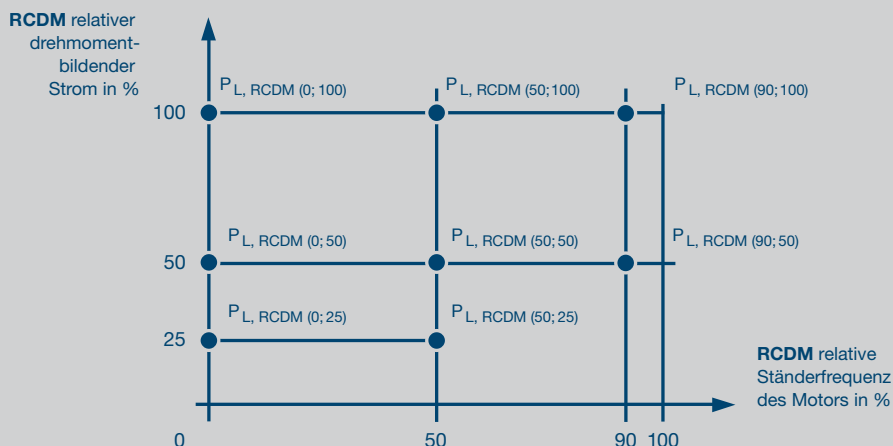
**RCDM** relativer drehmomentbildender Strom in %

$P_{L,\ RCDM\ (0;\ 100)}$

$P_{L,\ RCDM\ (50;100)}$

$P_{L,\ RCDM\ (90;100)}$

100

$P_{L,\ RCDM\ (0;\ 50)}$

$P_{L,\ RCDM\ (50;\ 50)}$

$P_{L,\ RCDM\ (90;\ 50)}$

50

$P_{L,\ RCDM\ (0;\ 25)}$

$P_{L,\ RCDM\ (50;\ 25)}$

25

**RCDM** relative Ständerfrequenz des Motors in %

0

50

90

100